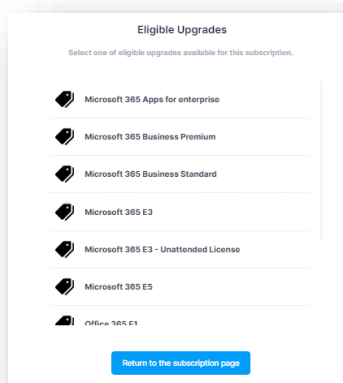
Eligible Upgrades

Select one of eligible upgrades available for this subscription.

Microsoft 365 Apps for enterprise

Microsoft 365 Business Premium

Microsoft 365 Business Standard

Microsoft 365 E3

Microsoft 365 E3 - Unattended License

Microsoft 365 E5

Office 365 E1

Return to the subscription page